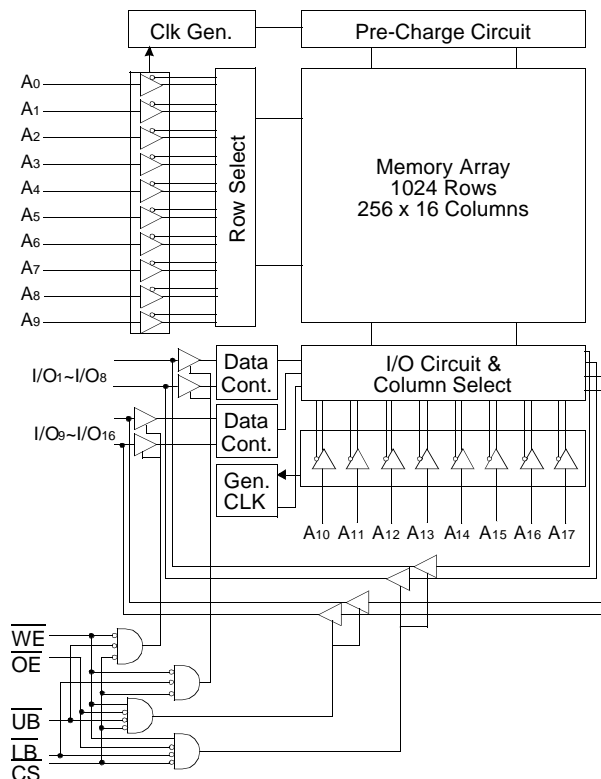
Clk Gen.

Pre-Charge Circuit

$A_0$
$A_1$
$A_2$
$A_3$
$A_4$
$A_5$
$A_6$
$A_7$
$A_8$
$A_9$

Row Select

Memory Array
1024 Rows
256 x 16 Columns

$I/O_1 \sim I/O_8$

$I/O_9 \sim I/O_{16}$

Data Cont.

Data Cont.

Gen. CLK

I/O Circuit & Column Select

$A_{10}$ $A_{11}$ $A_{12}$ $A_{13}$ $A_{14}$ $A_{15}$ $A_{16}$ $A_{17}$

$\overline{WE}$
$\overline{OE}$
$\overline{UB}$
$\overline{LB}$
$\overline{CS}$